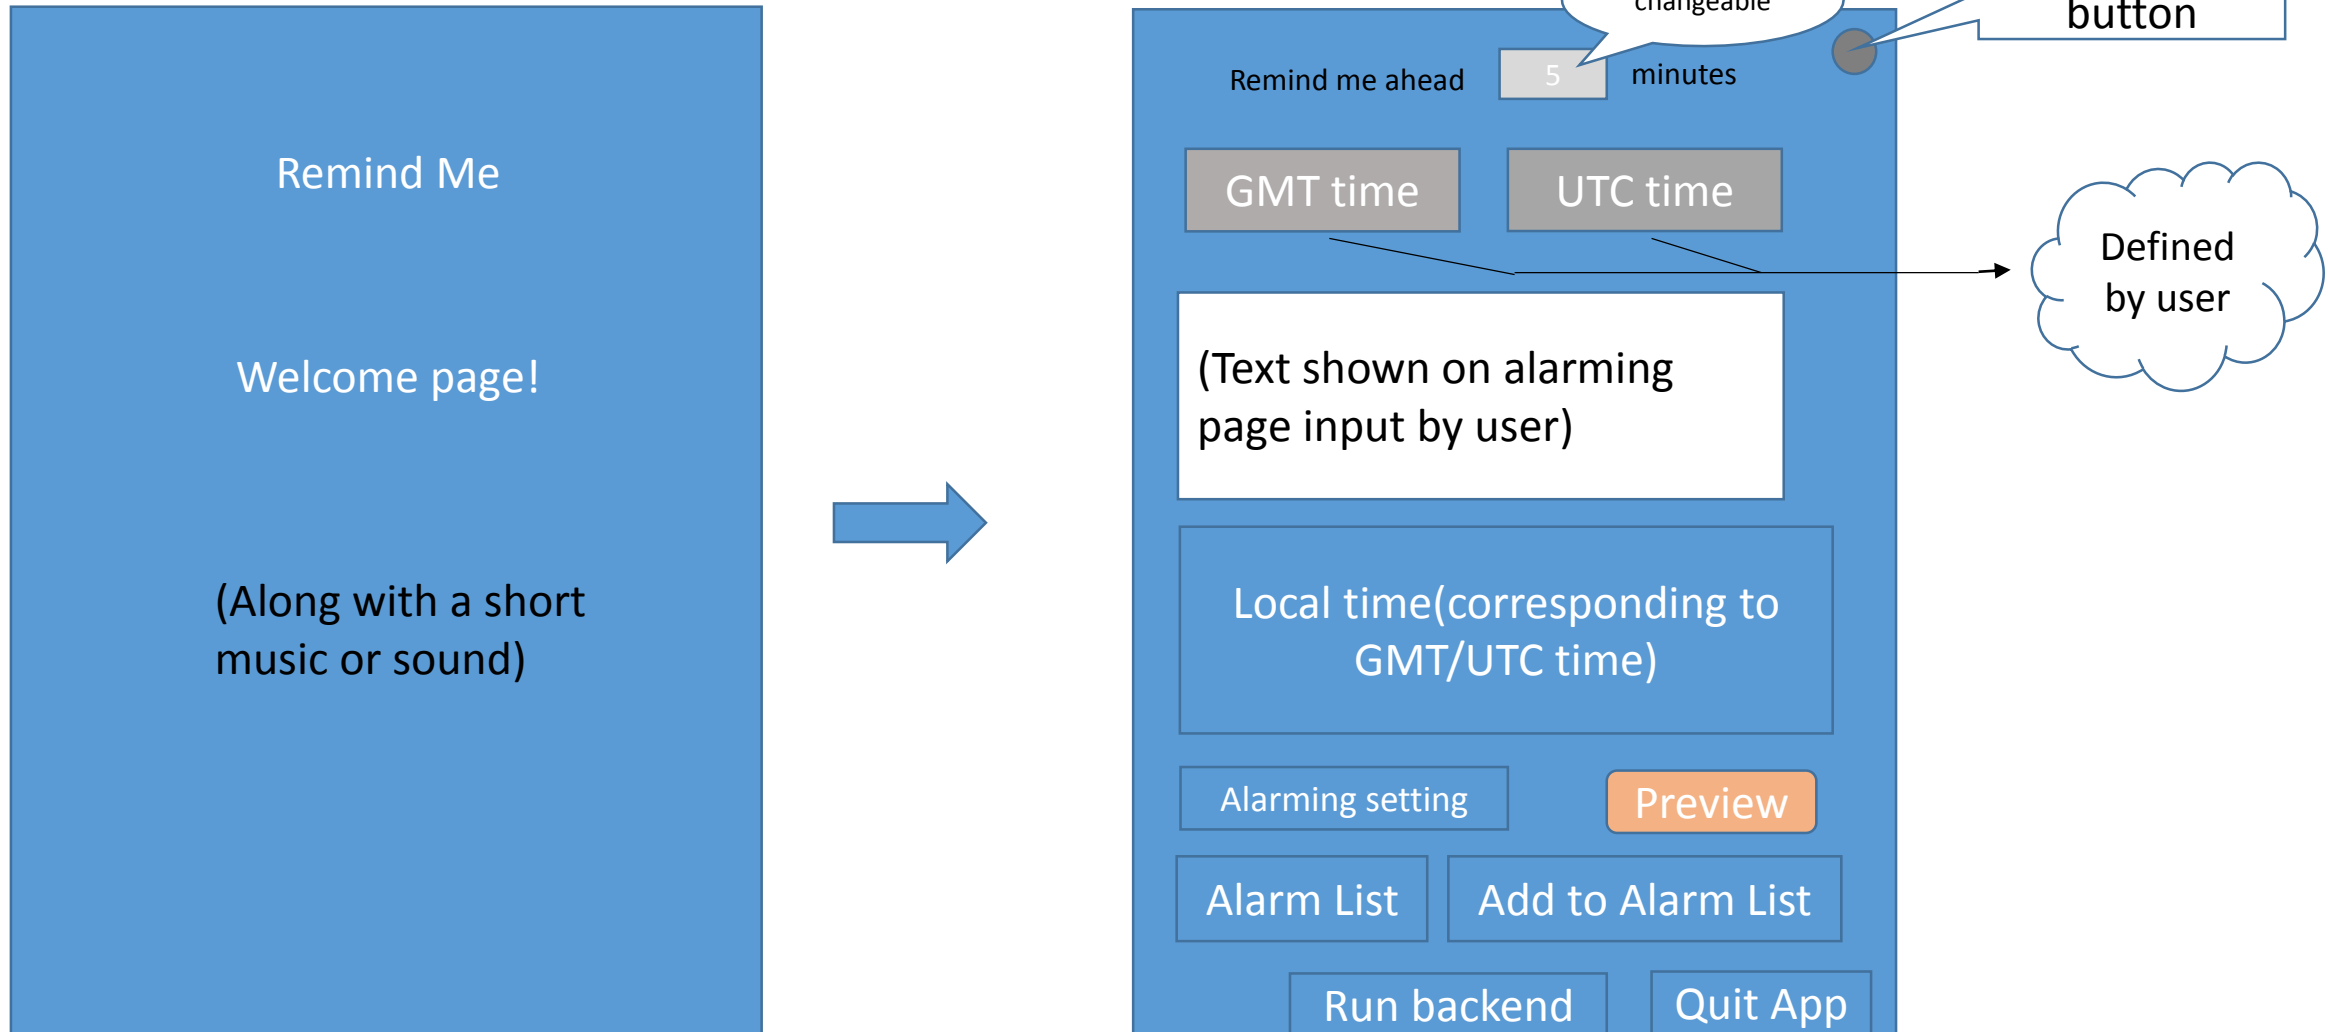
Remind Me

Welcome page!

(Along with a short music or sound)

changeable

button

Remind me ahead 5 minutes

GMT time

UTC time

Defined by user

(Text shown on alarming page input by user)

Local time(corresponding to GMT/UTC time)

Alarming setting

Preview

Alarm List

Add to Alarm List

Run backend

Quit App